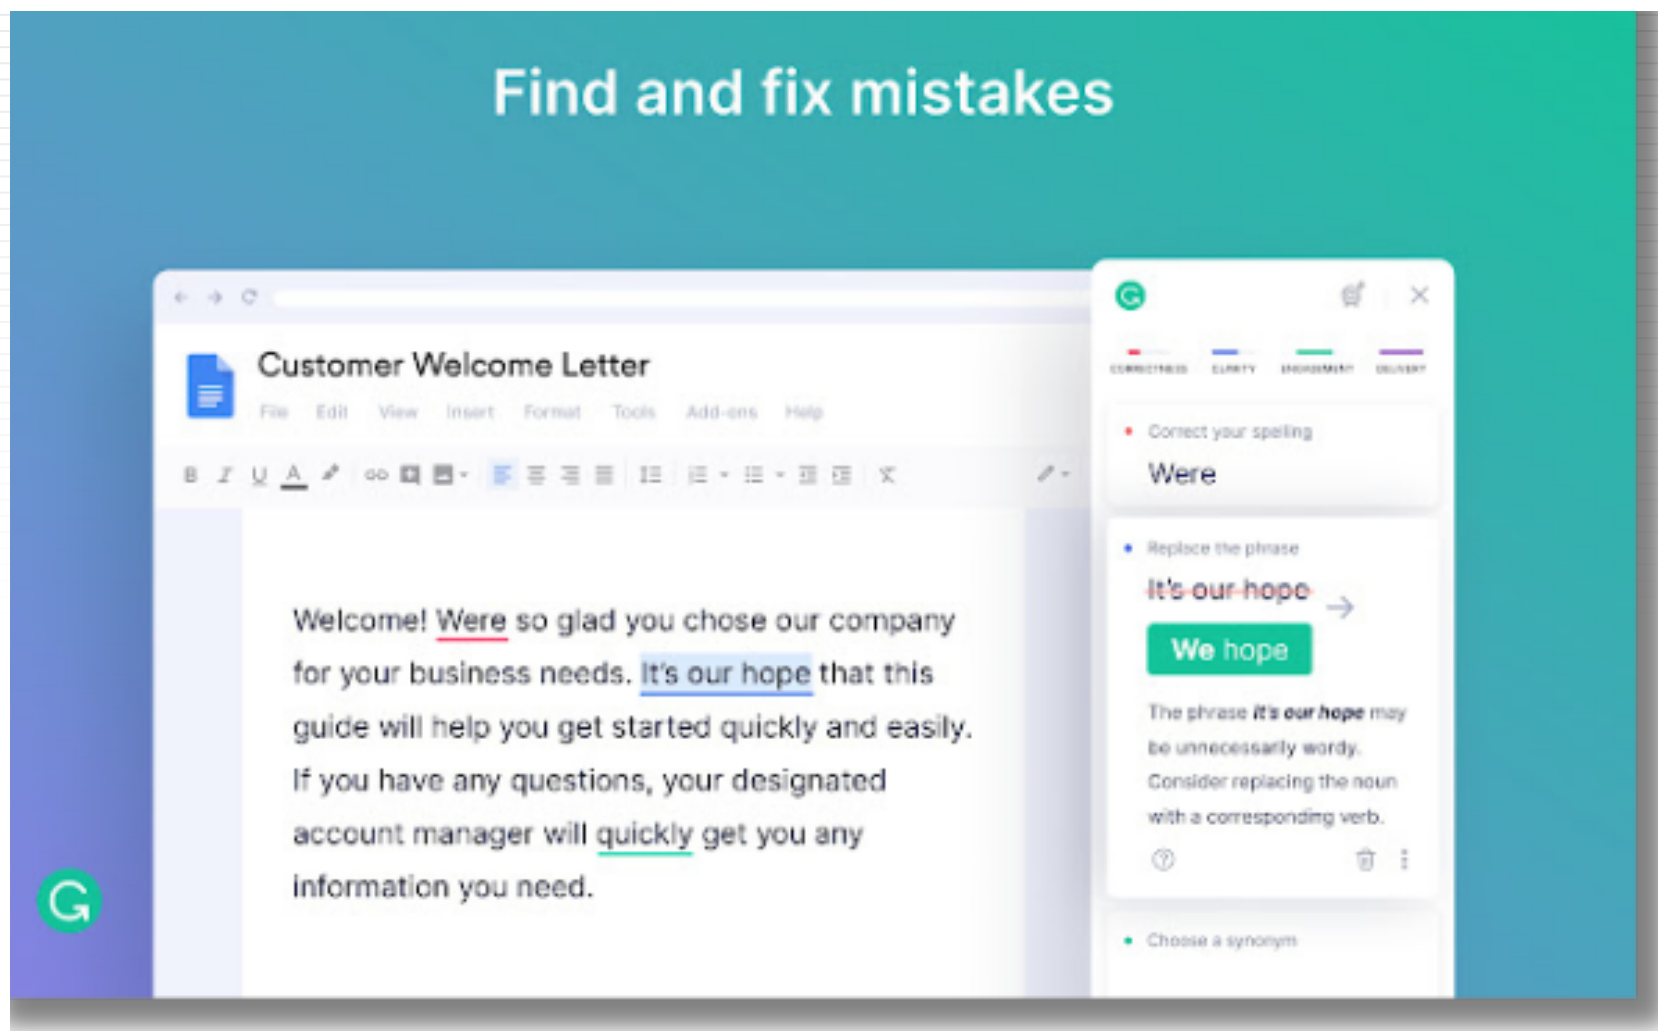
Find and fix mistakes

Customer Welcome Letter

File Edit View Insert Format Tools Add-ons Help

Welcome! Were so glad you chose our company for your business needs. It's our hope that this guide will help you get started quickly and easily. If you have any questions, your designated account manager will quickly get you any information you need.

CORRECTNESS CLARITY ENGAGEMENT DELIVERY

Correct your spelling

Were

Replace the phrase

It's our hope

We hope

The phrase *It's our hope* may be unnecessarily wordy. Consider replacing the noun with a corresponding verb.

Choose a synonym